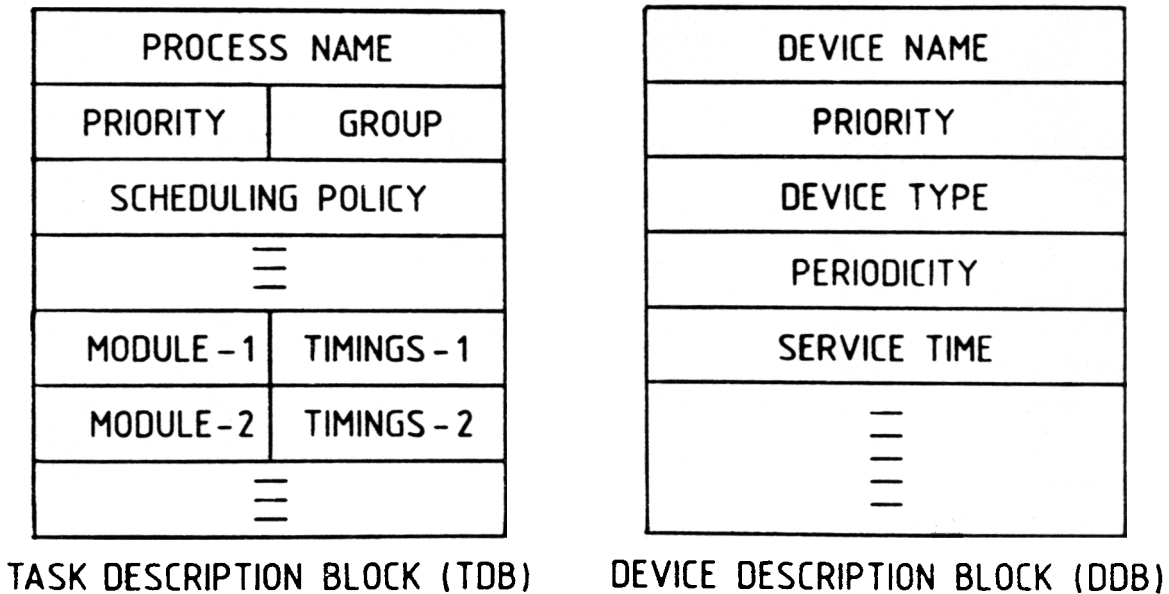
| PROCESS NAME | |
|---|---|
| PRIORITY | GROUP |
| SCHEDULING POLICY | |
| ☰ | |
| MODULE – 1 | TIMINGS – 1 |
| MODULE – 2 | TIMINGS – 2 |
| ☰ | |

TASK DESCRIPTION BLOCK (TDB)

| DEVICE NAME |
|---|
| PRIORITY |
| DEVICE TYPE |
| PERIODICITY |
| SERVICE TIME |
| ☰ |

DEVICE DESCRIPTION BLOCK (DDB)